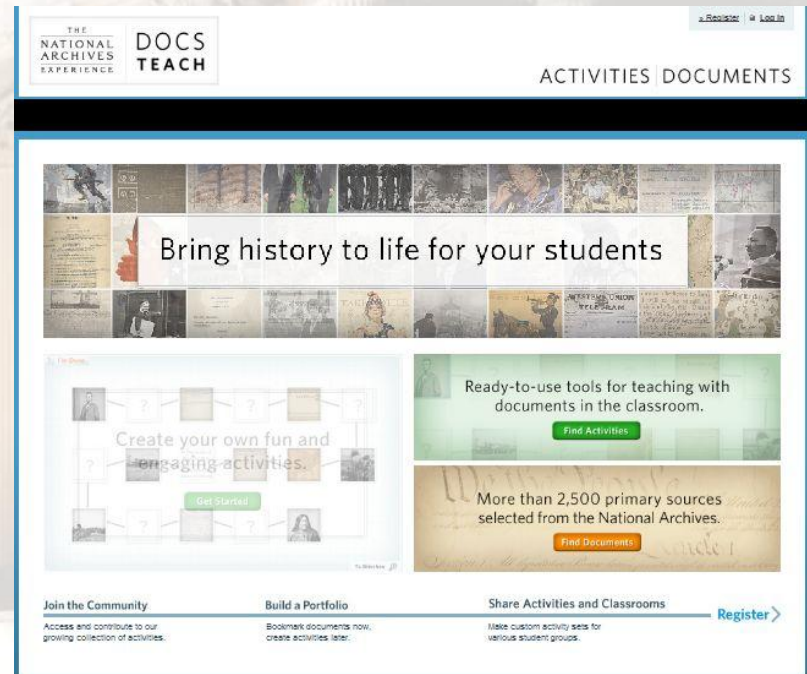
THE NATIONAL ARCHIVES EXPERIENCE

DOCS TEACH

» Register | Log In

ACTIVITIES | DOCUMENTS

Bring history to life for your students

Create your own fun and engaging activities.

Get Started

Ready-to-use tools for teaching with documents in the classroom.

Find Activities

More than 2,500 primary sources selected from the National Archives.

Find Documents

Join the Community

Access and contribute to our growing collection of activities.

Build a Portfolio

Bookmark documents now, create activities later.

Share Activities and Classrooms

Make custom activity sets for various student groups.

Register